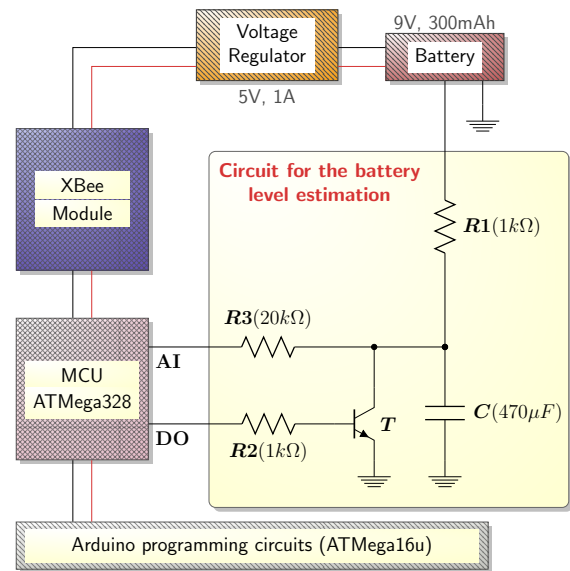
Voltage Regulator

5V, 1A

9V, 300mAh

Battery

XBee

Module

Circuit for the battery level estimation

$\boldsymbol{R1}(1k\Omega)$

$\boldsymbol{R3}(20k\Omega)$

AI

MCU

ATMega328

$\boldsymbol{C}(470\mu F)$

$\boldsymbol{T}$

DO

$\boldsymbol{R2}(1k\Omega)$

Arduino programming circuits (ATMega16u)